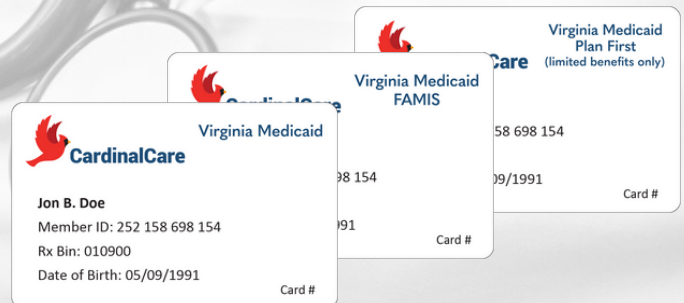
Virginia Medicaid Plan First (limited benefits only)

Care

158 698 154

09/1991

Card #

Virginia Medicaid FAMIS

CardinalCare

98 154

91

Card #

Virginia Medicaid

CardinalCare

Jon B. Doe

Member ID: 252 158 698 154

Rx Bin: 010900

Date of Birth: 05/09/1991

Card #